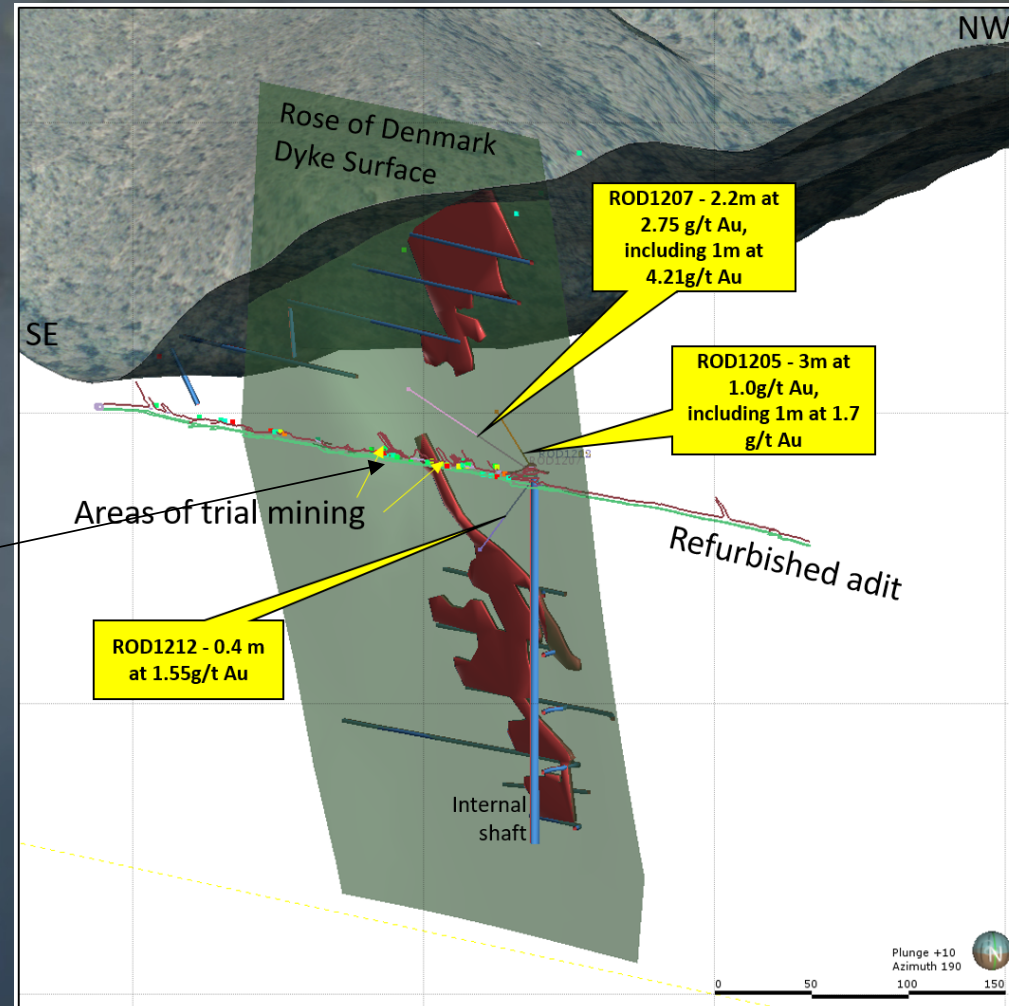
NW

SE

Rose of Denmark Dyke Surface

ROD1207 - 2.2m at 2.75 g/t Au, including 1m at 4.21g/t Au

ROD1205 - 3m at 1.0g/t Au, including 1m at 1.7 g/t Au

ROD1205

Areas of trial mining

Refurbished adit

ROD1212 - 0.4 m at 1.55g/t Au

Internal shaft

Plunge +10
Azimuth 190

N

0 50 100 150